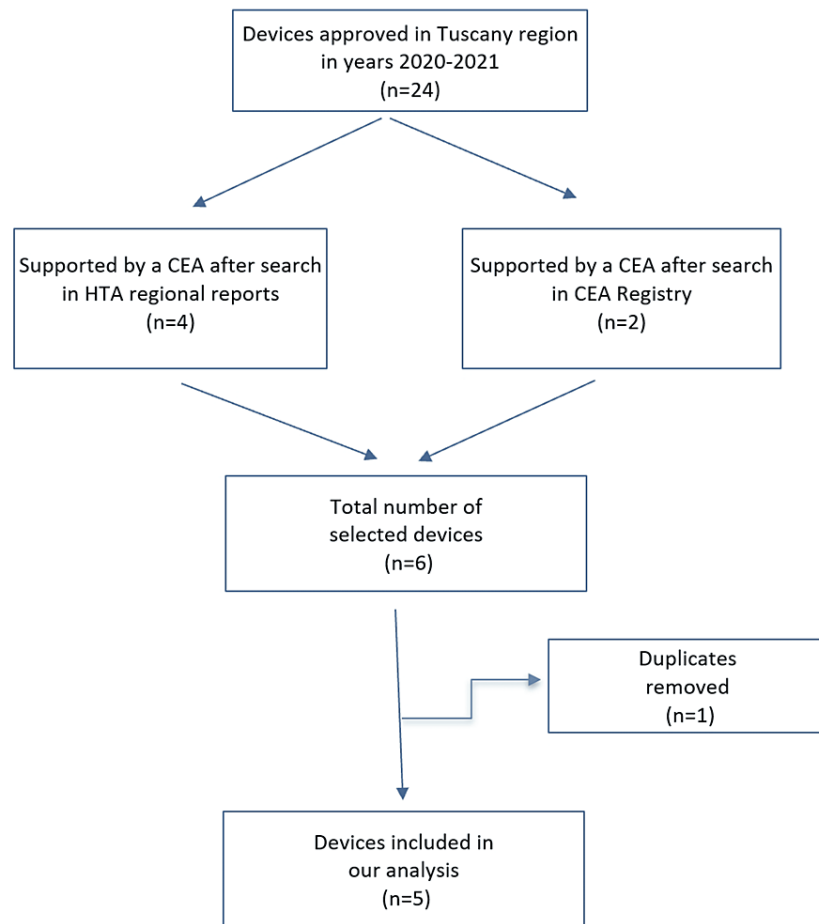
Devices approved in Tuscany region in years 2020-2021
(n=24)

Supported by a CEA after search in HTA regional reports
(n=4)

Supported by a CEA after search in CEA Registry
(n=2)

Total number of selected devices
(n=6)

Duplicates removed
(n=1)

Devices included in our analysis
(n=5)